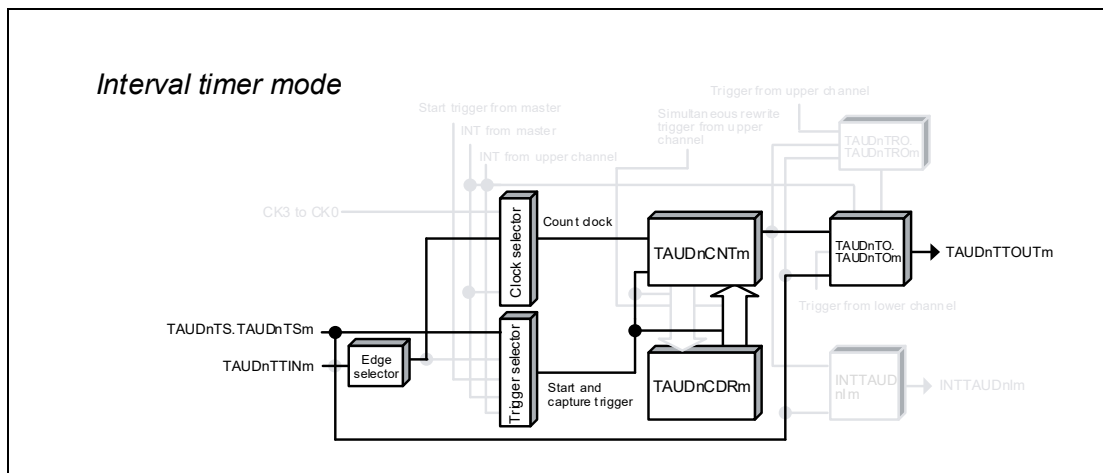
Interval timer mode

Trigger from upper channel
Start trigger from master
Simultaneous rewrite trigger from upper channel
INT from master
INT from upper channel
TAUDnTRO. TAUDnTROm
CK3 to CK0
Clock selector
Count clock
TAUDnCNTm
TAUDnTO. TAUDnTOm
TAUDnTTOUTm
Trigger from lower channel
TAUDnTS.TAUDnTSm
Trigger selector
TAUDnTTINm
Edge selector
Start and capture trigger
TAUDnCDRm
INTTAUDnIm
INTTAUDnIm